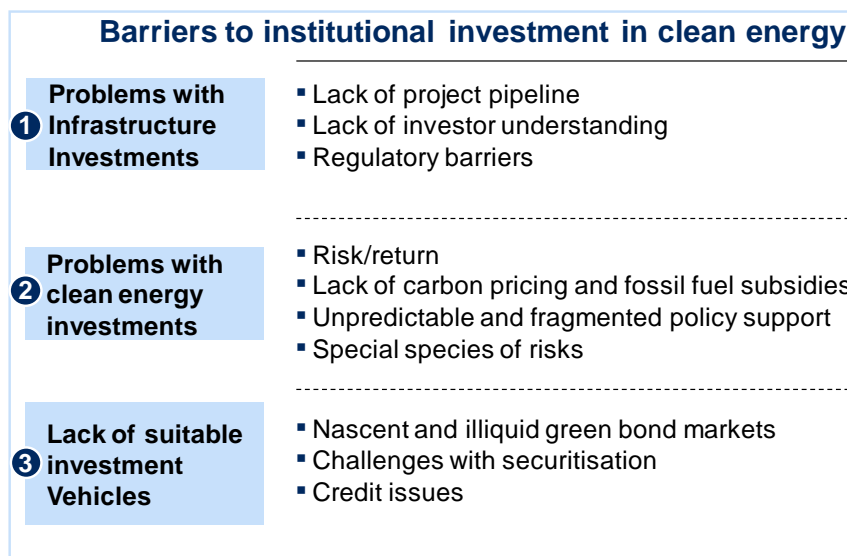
Barriers to institutional investment in clean energy

1 Problems with Infrastructure Investments

- Lack of project pipeline
- Lack of investor understanding
- Regulatory barriers

2 Problems with clean energy investments

- Risk/return
- Lack of carbon pricing and fossil fuel subsidies
- Unpredictable and fragmented policy support
- Special species of risks

3 Lack of suitable investment Vehicles

- Nascent and illiquid green bond markets
- Challenges with securitisation
- Credit issues